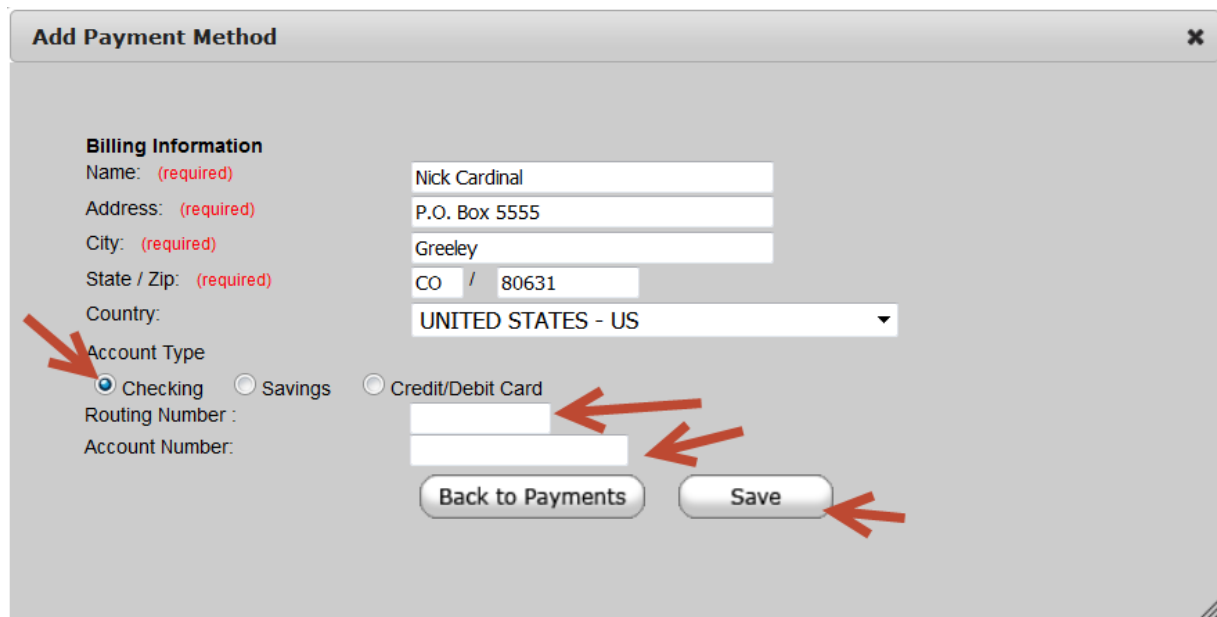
Add Payment Method

✖

Billing Information

Name: (required) Nick Cardinal

Address: (required) P.O. Box 5555

City: (required) Greeley

State / Zip: (required) CO / 80631

Country: UNITED STATES - US

Account Type

Checking Savings Credit/Debit Card

Routing Number :

Account Number:

Back to Payments

Save